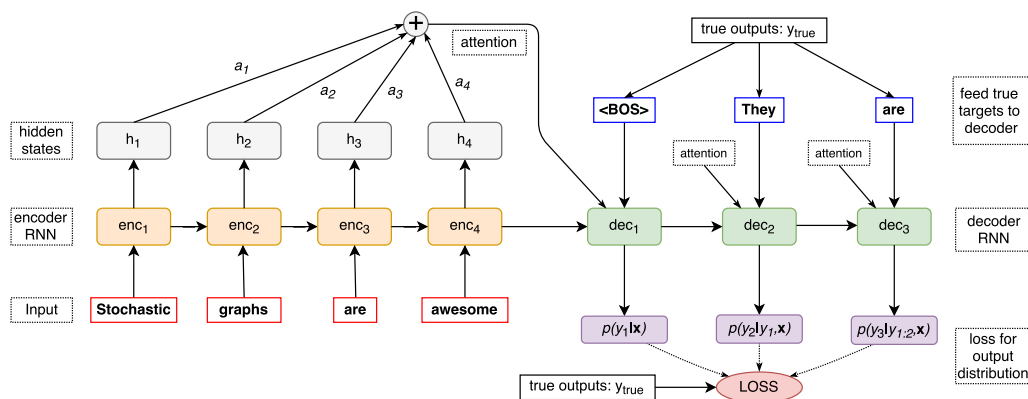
+

attention

true outputs: $y_{true}$

$a_1$

$a_2$

$a_3$

$a_4$

feed true targets to decoder

<BOS>

They

are

hidden states

$h_1$

$h_2$

$h_3$

$h_4$

attention

attention

encoder RNN

$enc_1$

$enc_2$

$enc_3$

$enc_4$

$dec_1$

$dec_2$

$dec_3$

decoder RNN

Input

Stochastic

graphs

are

awesome

$p(y_1|\mathbf{x})$

$p(y_2|y_1,\mathbf{x})$

$p(y_3|y_{1:2},\mathbf{x})$

loss for output distribution

true outputs: $y_{true}$

LOSS